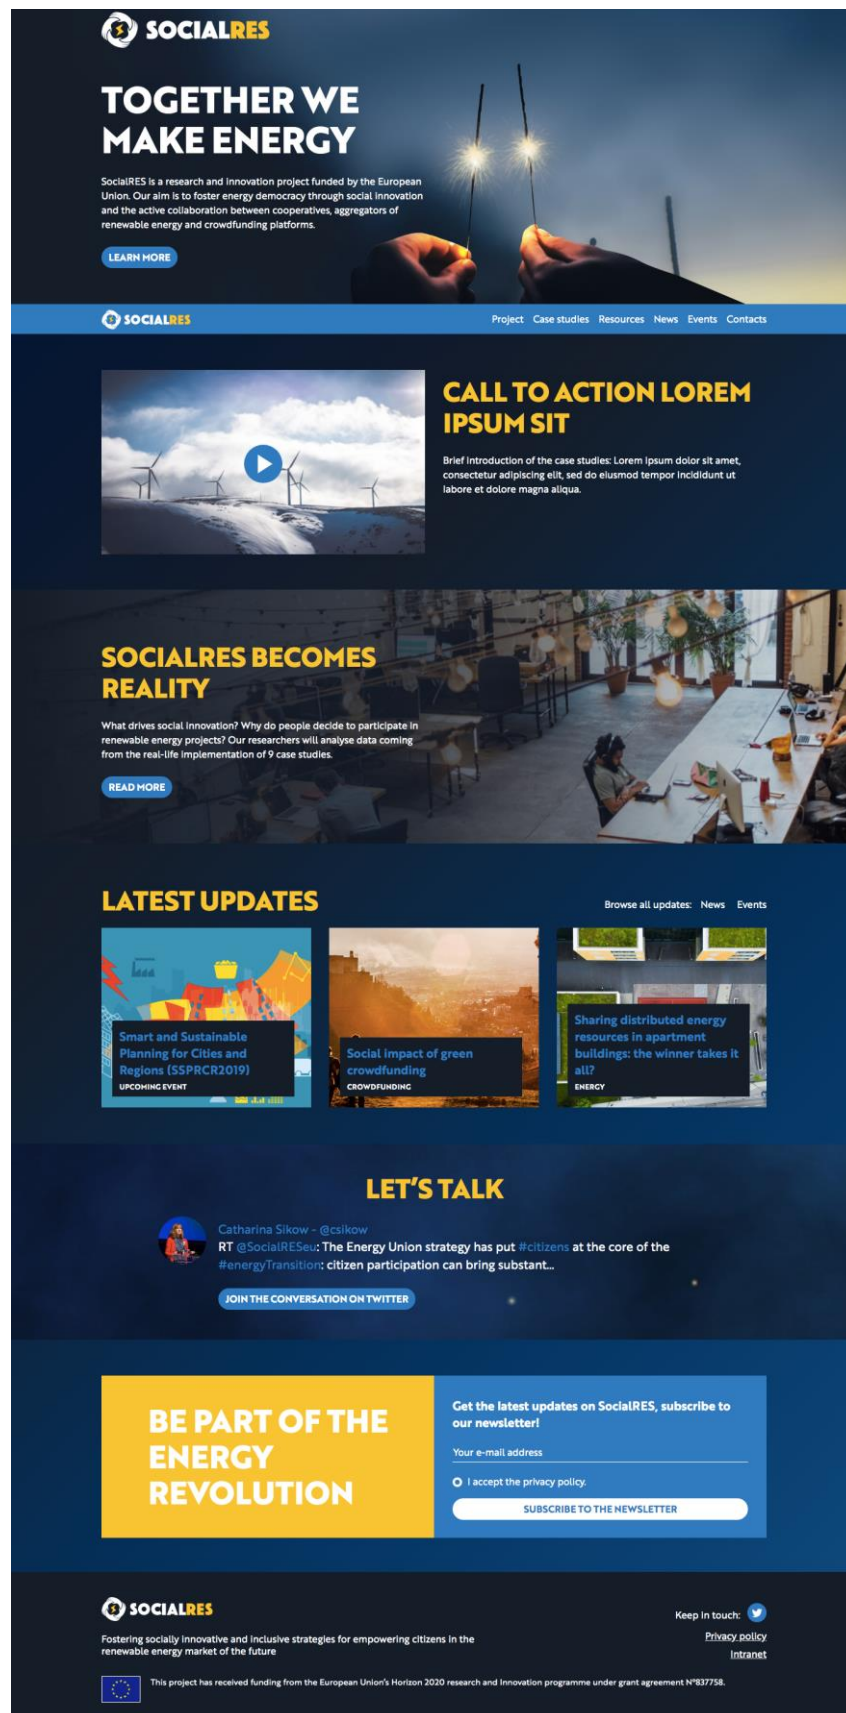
SOCIALRES

TOGETHER WE MAKE ENERGY

SocialRES is a research and innovation project funded by the European Union. Our aim is to foster energy democracy through social innovation and the active collaboration between cooperatives, aggregators of renewable energy and crowdfunding platforms.

LEARN MORE

SOCIALRES

Project Case studies Resources News Events Contacts

CALL TO ACTION LOREM IPSUM SIT

Brief introduction of the case studies: Lorem ipsum dolor sit amet, consectetur adipiscing elit, sed do eiusmod tempor incididunt ut labore et dolore magna aliqua.

SOCIALRES BECOMES REALITY

What drives social innovation? Why do people decide to participate in renewable energy projects? Our researchers will analyse data coming from the real-life implementation of 9 case studies.

READ MORE

LATEST UPDATES

Browse all updates: News Events

Smart and Sustainable Planning for Cities and Regions (SSPRCR2019)
UPCOMING EVENT

Social impact of green crowdfunding
CROWDFUNDING

Sharing distributed energy resources in apartment buildings: the winner takes it all?
ENERGY

LET'S TALK

Catharina Sikow - @csikow
RT @SocialRESeu: The Energy Union strategy has put #citizens at the core of the #energyTransition: citizen participation can bring substant...

JOIN THE CONVERSATION ON TWITTER

BE PART OF THE ENERGY REVOLUTION

Get the latest updates on SocialRES, subscribe to our newsletter!

Your e-mail address

I accept the privacy policy.

SUBSCRIBE TO THE NEWSLETTER

SOCIALRES

Fostering socially innovative and inclusive strategies for empowering citizens in the renewable energy market of the future

Keep in touch:

Privacy policy

Intranet

This project has received funding from the European Union's Horizon 2020 research and innovation programme under grant agreement N°837758.